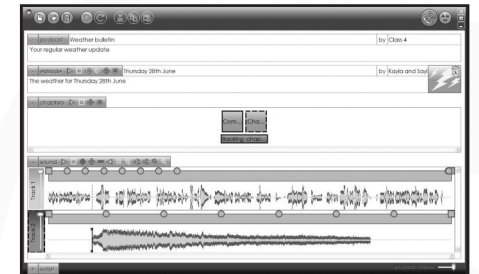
podcast Weather bulletin
by Class 4
Your regular weather update

episode Thursday 28th June
by Kayla and Sas
The weather for Thursday 28th June

chapters

Com... Cha...

sound

Track 1

Track 2

script